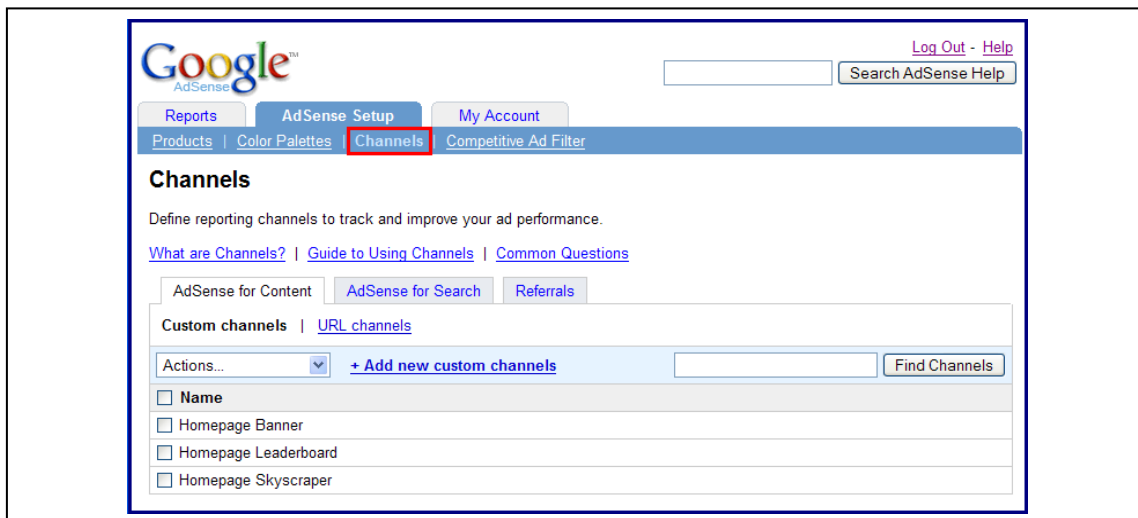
Google™ AdSense

Log Out - Help

Search AdSense Help

Reports | AdSense Setup | My Account

Products | Color Palettes | Channels | Competitive Ad Filter

Channels

Define reporting channels to track and improve your ad performance.

What are Channels? | Guide to Using Channels | Common Questions

AdSense for Content | AdSense for Search | Referrals

Custom channels | URL channels

Actions... + Add new custom channels Find Channels

| Name |
|---|
| Homepage Banner |
| Homepage Leaderboard |
| Homepage Skyscraper |